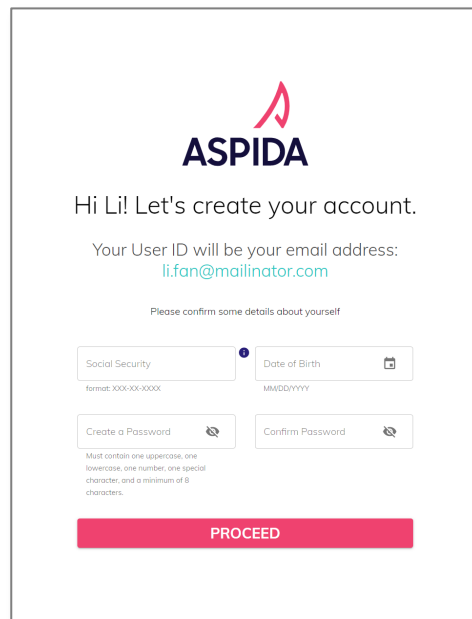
ASPIDA

Hi Li! Let's create your account.

Your User ID will be your email address:
li.fan@mailinator.com

Please confirm some details about yourself

Social Security
format: XXX-XX-XXXX

Date of Birth
MM/DD/YYYY

Create a Password
Must contain one uppercase, one lowercase, one number, one special character, and a minimum of 8 characters.

Confirm Password

PROCEED